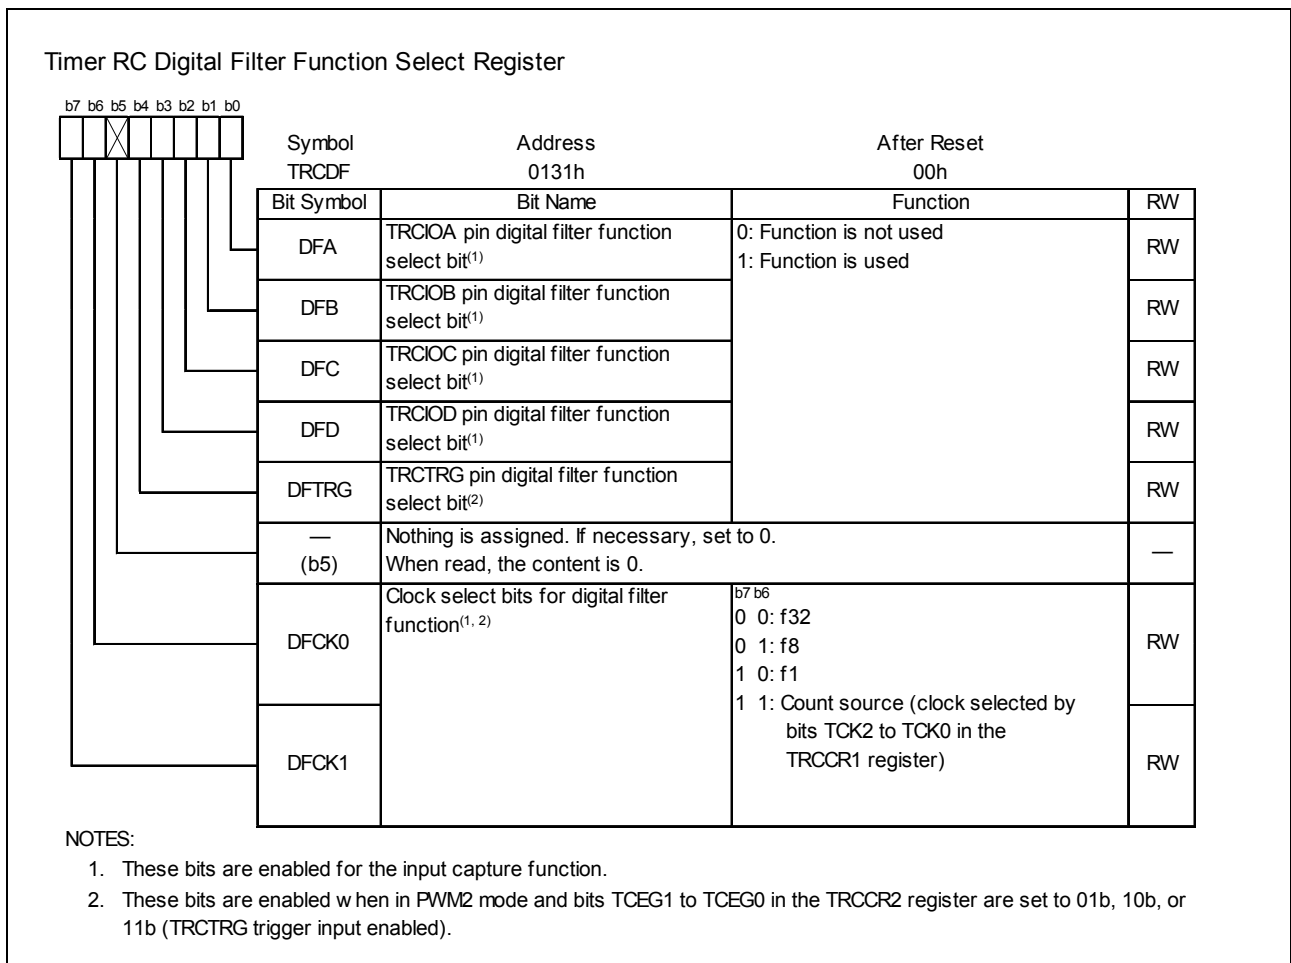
Timer RC Digital Filter Function Select Register

b7 b6 b5 b4 b3 b2 b1 b0

| Symbol | Address | After Reset |
|---|---|---|
| TRCDF | 0131h | 00h |

| Bit Symbol | Bit Name | Function | RW |
|---|---|---|---|
| DFA | TRCIOA pin digital filter function select bit$^{(1)}$ | 0: Function is not used 1: Function is used | RW |
| DFB | TRCIOB pin digital filter function select bit$^{(1)}$ | | RW |
| DFC | TRCIOC pin digital filter function select bit$^{(1)}$ | | RW |
| DFD | TRCIOD pin digital filter function select bit$^{(1)}$ | | RW |
| DFTRG | TRCTRG pin digital filter function select bit$^{(2)}$ | | RW |
| — (b5) | Nothing is assigned. If necessary, set to 0. When read, the content is 0. | | — |
| DFCK0 | Clock select bits for digital filter function$^{(1, 2)}$ | b7 b6 0 0: f32 0 1: f8 1 0: f1 1 1: Count source (clock selected by bits TCK2 to TCK0 in the TRCCR1 register) | RW |
| DFCK1 | | | RW |

NOTES:
1. These bits are enabled for the input capture function.
2. These bits are enabled w hen in PWM2 mode and bits TCEG1 to TCEG0 in the TRCCR2 register are set to 01b, 10b, or 11b (TRCTRG trigger input enabled).